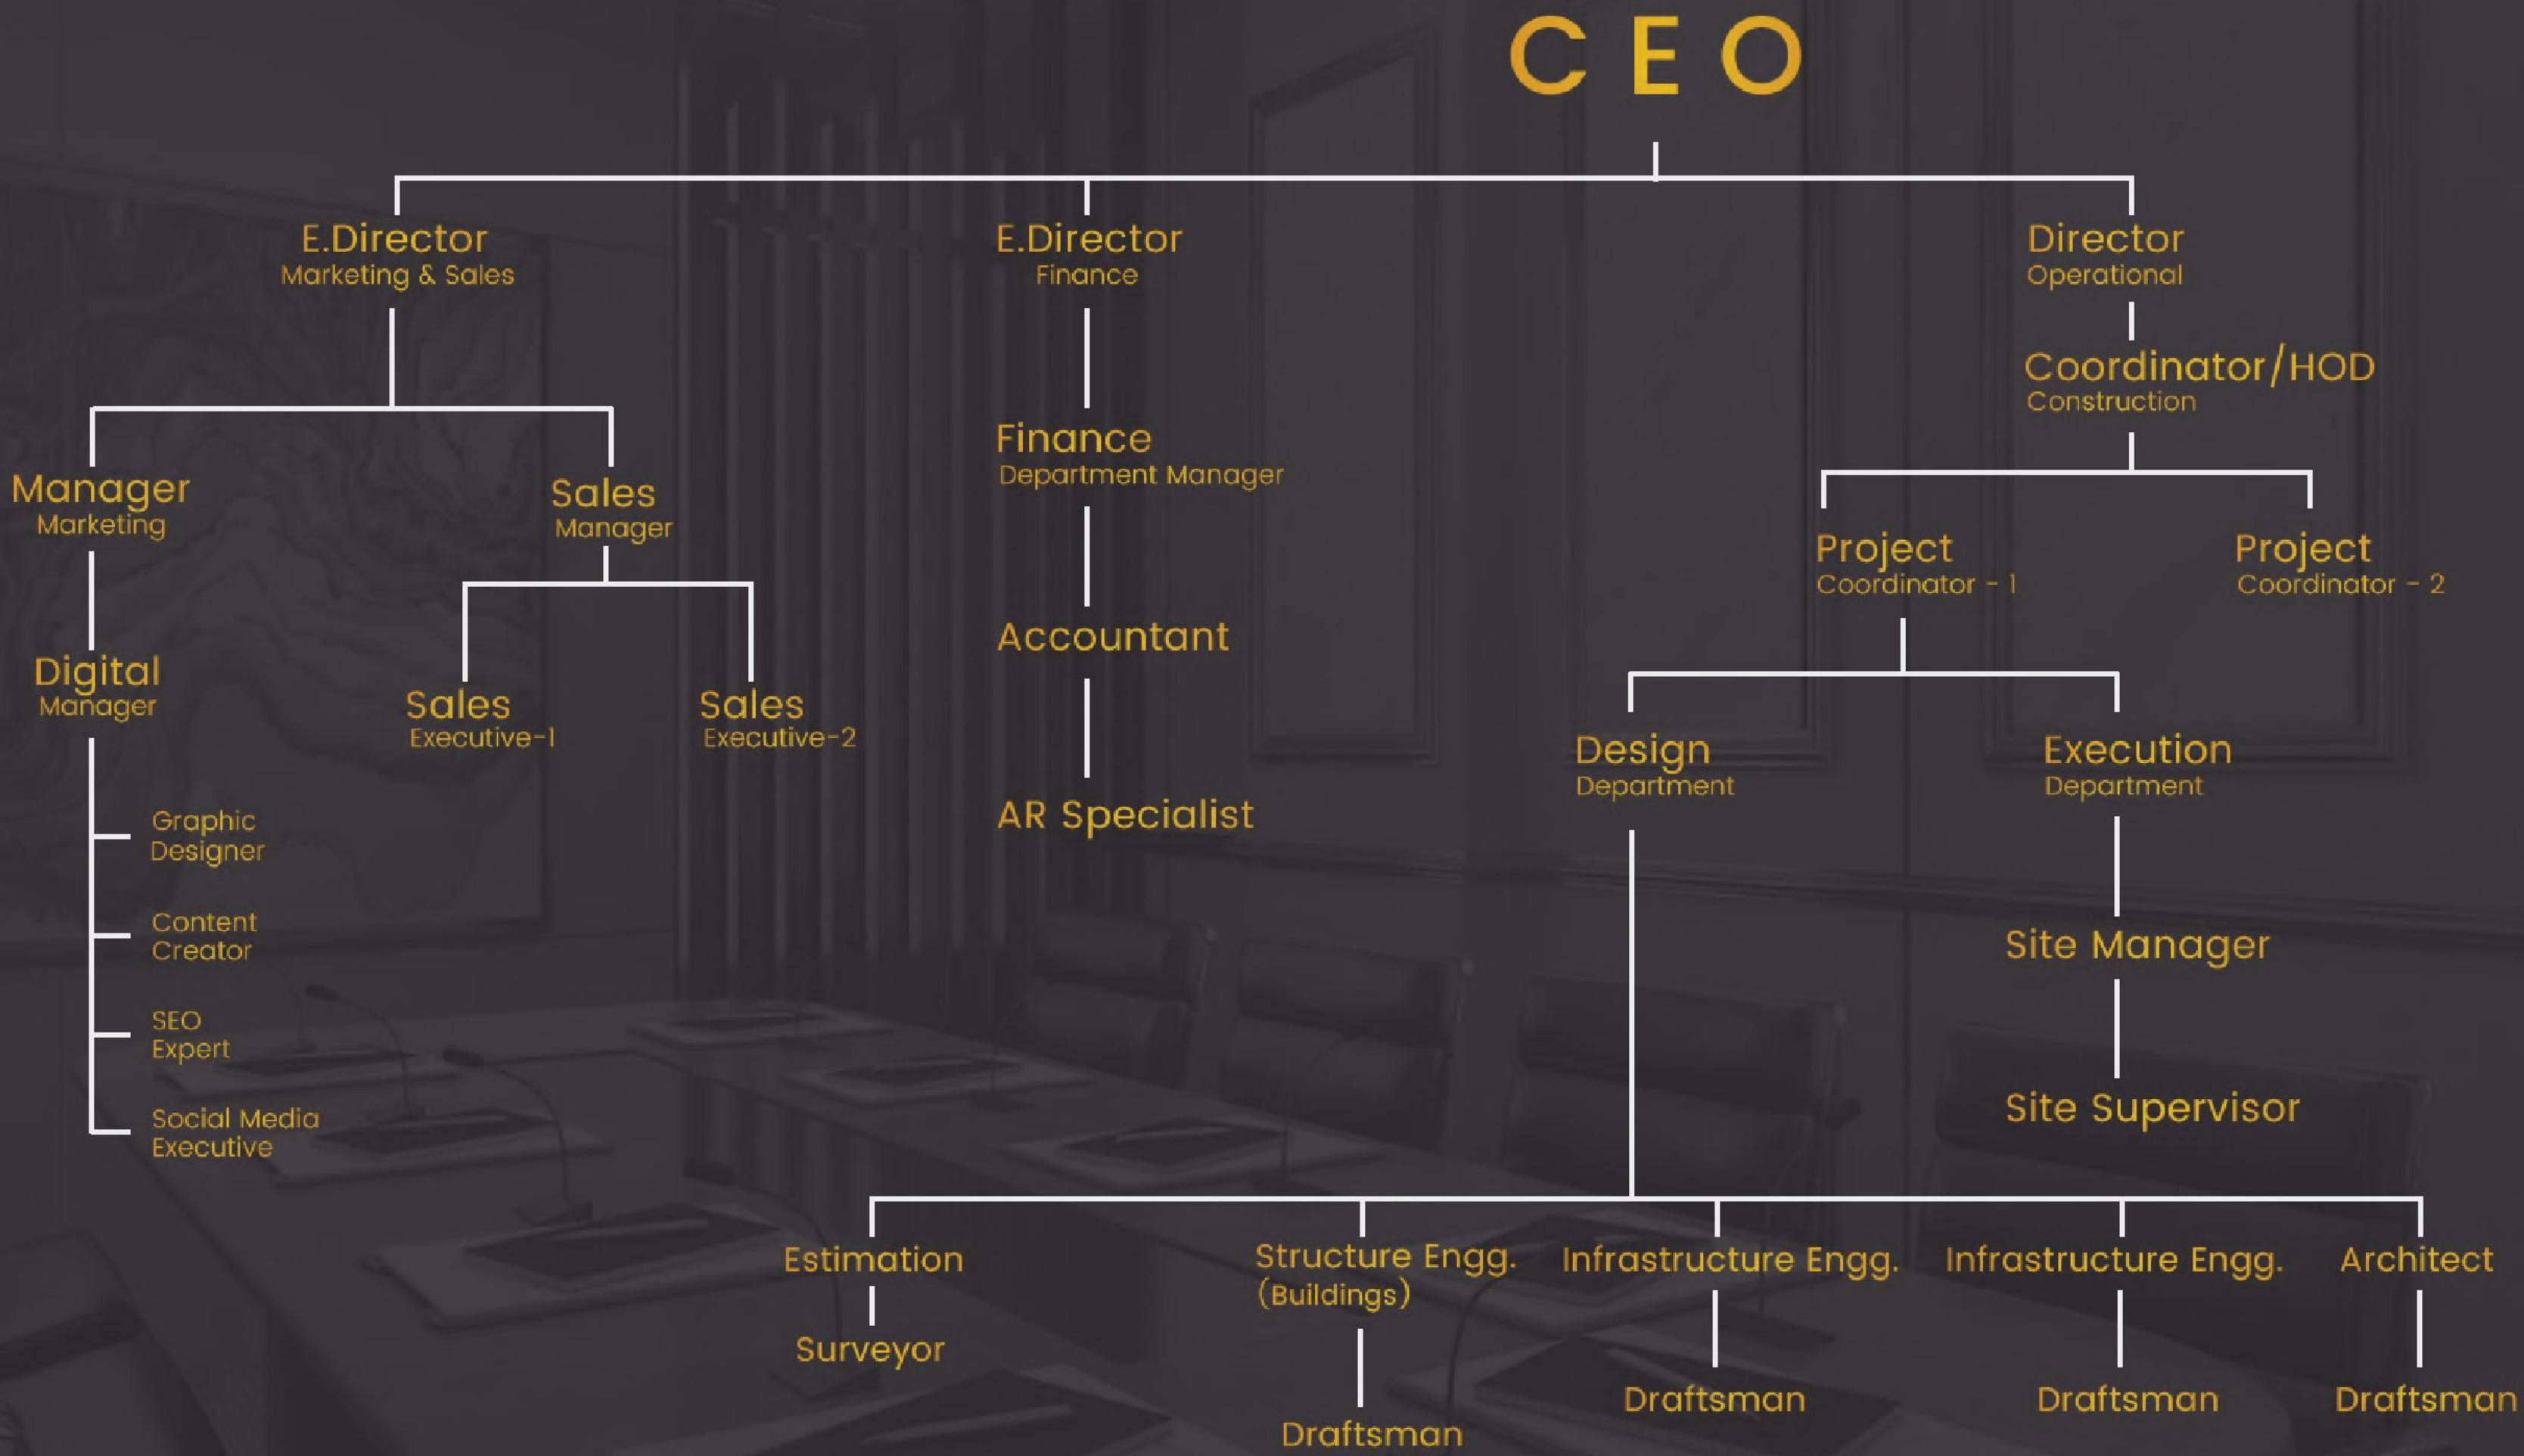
CEO

E.Director
Marketing & Sales

E.Director
Finance

Director
Operational

Coordinator/HOD
Construction

Manager
Marketing

Sales
Manager

Finance
Department Manager

Project
Coordinator - 1

Project
Coordinator - 2

Digital
Manager

Sales
Executive-1

Sales
Executive-2

Accountant

Design
Department

Execution
Department

AR Specialist

Graphic
Designer

Content
Creator

SEO
Expert

Social Media
Executive

Site Manager

Site Supervisor

Estimation

Surveyor

Structure Engg.
(Buildings)

Draftsman

Infrastructure Engg.

Draftsman

Infrastructure Engg.

Draftsman

Architect

Draftsman